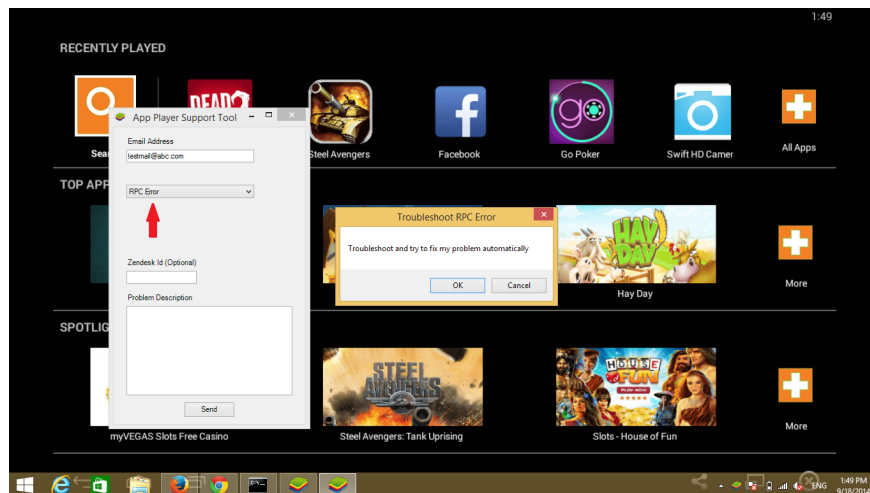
1:49

RECENTLY PLAYED

Sea

DEAD

App Player Support Tool

Email Address

testmail@abc.com

RPC Error

Zendesk Id (Optional)

Problem Description

Send

Steel Avengers

Facebook

Go Poker

Swift HD Camer

All Apps

TOP APP

Troubleshoot RPC Error

Troubleshoot and try to fix my problem automatically

OK

Cancel

HAY DAY

Hay Day

More

SPOTLIG

STEEL AVENGERS

HOUSE OF FUN

myVEGAS Slots Free Casino

Steel Avengers: Tank Uprising

Slots - House of Fun

More

ENG

1:49 PM

9/18/2014